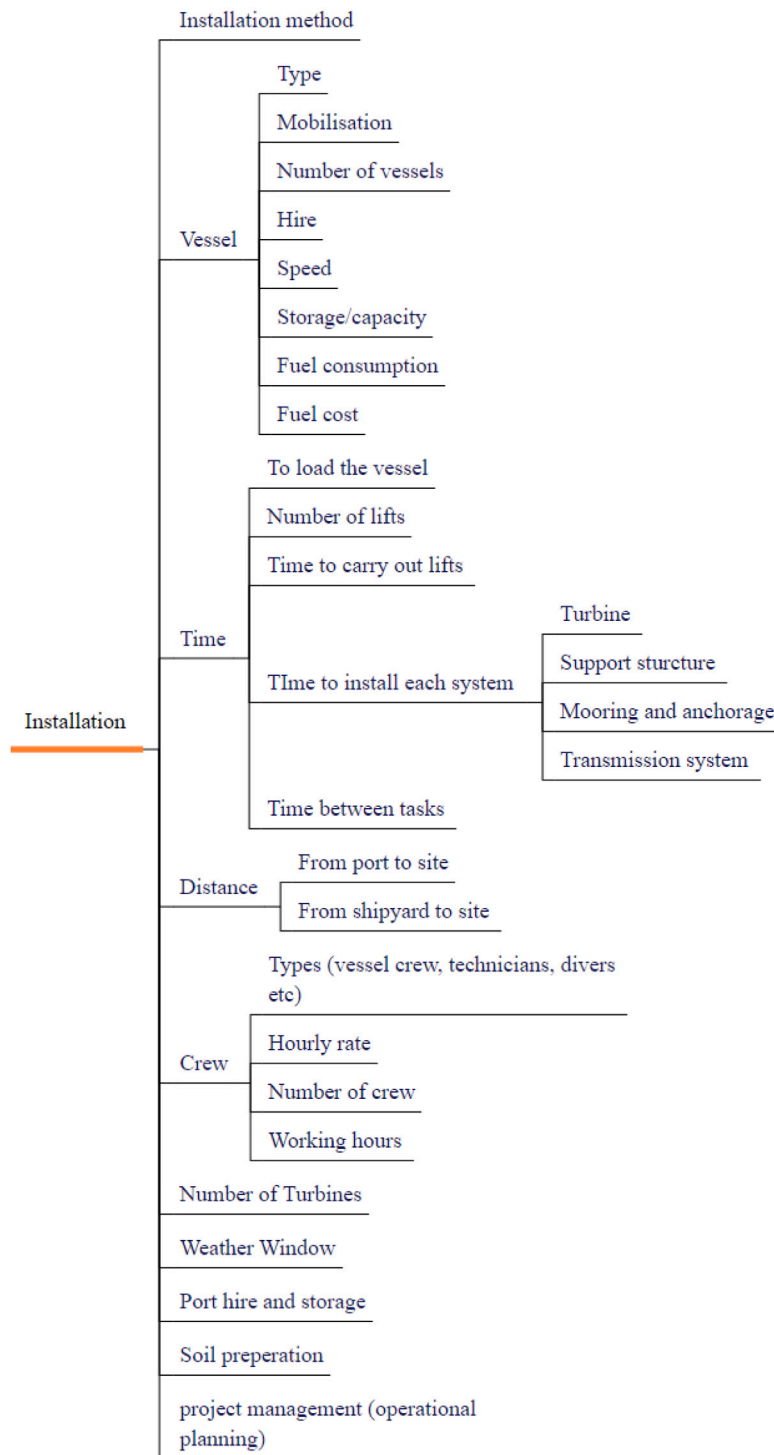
Installation

Installation method

Vessel

Type

Mobilisation

Number of vessels

Hire

Speed

Storage/capacity

Fuel consumption

Fuel cost

Time

To load the vessel

Number of lifts

Time to carry out lifts

TIme to install each system

Turbine

Support sturcture

Mooring and anchorage

Transmission system

Time between tasks

Distance

From port to site

From shipyard to site

Crew

Types (vessel crew, technicians, divers etc)

Hourly rate

Number of crew

Working hours

Number of Turbines

Weather Window

Port hire and storage

Soil preperation

project management (operational planning)